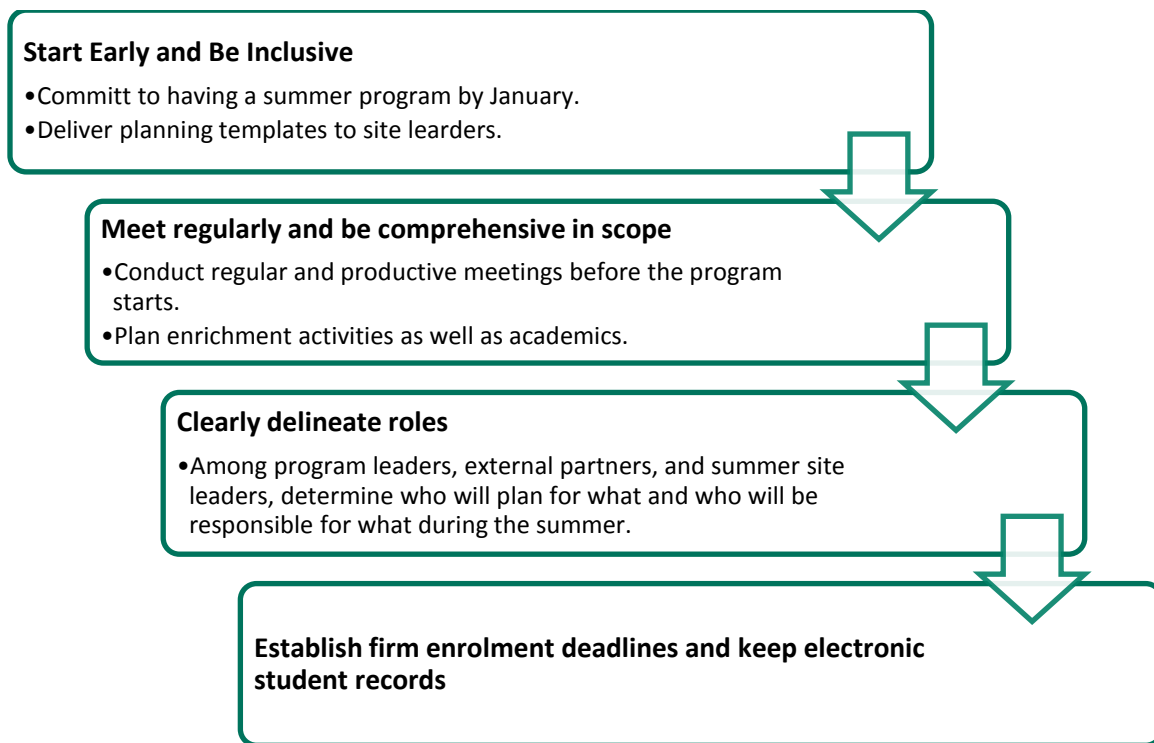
Start Early and Be Inclusive

•Committ to having a summer program by January.

•Deliver planning templates to site leaders.

Meet regularly and be comprehensive in scope

•Conduct regular and productive meetings before the program starts.

•Plan enrichment activities as well as academics.

Clearly delineate roles

•Among program leaders, external partners, and summer site leaders, determine who will plan for what and who will be responsible for what during the summer.

Establish firm enrolment deadlines and keep electronic student records